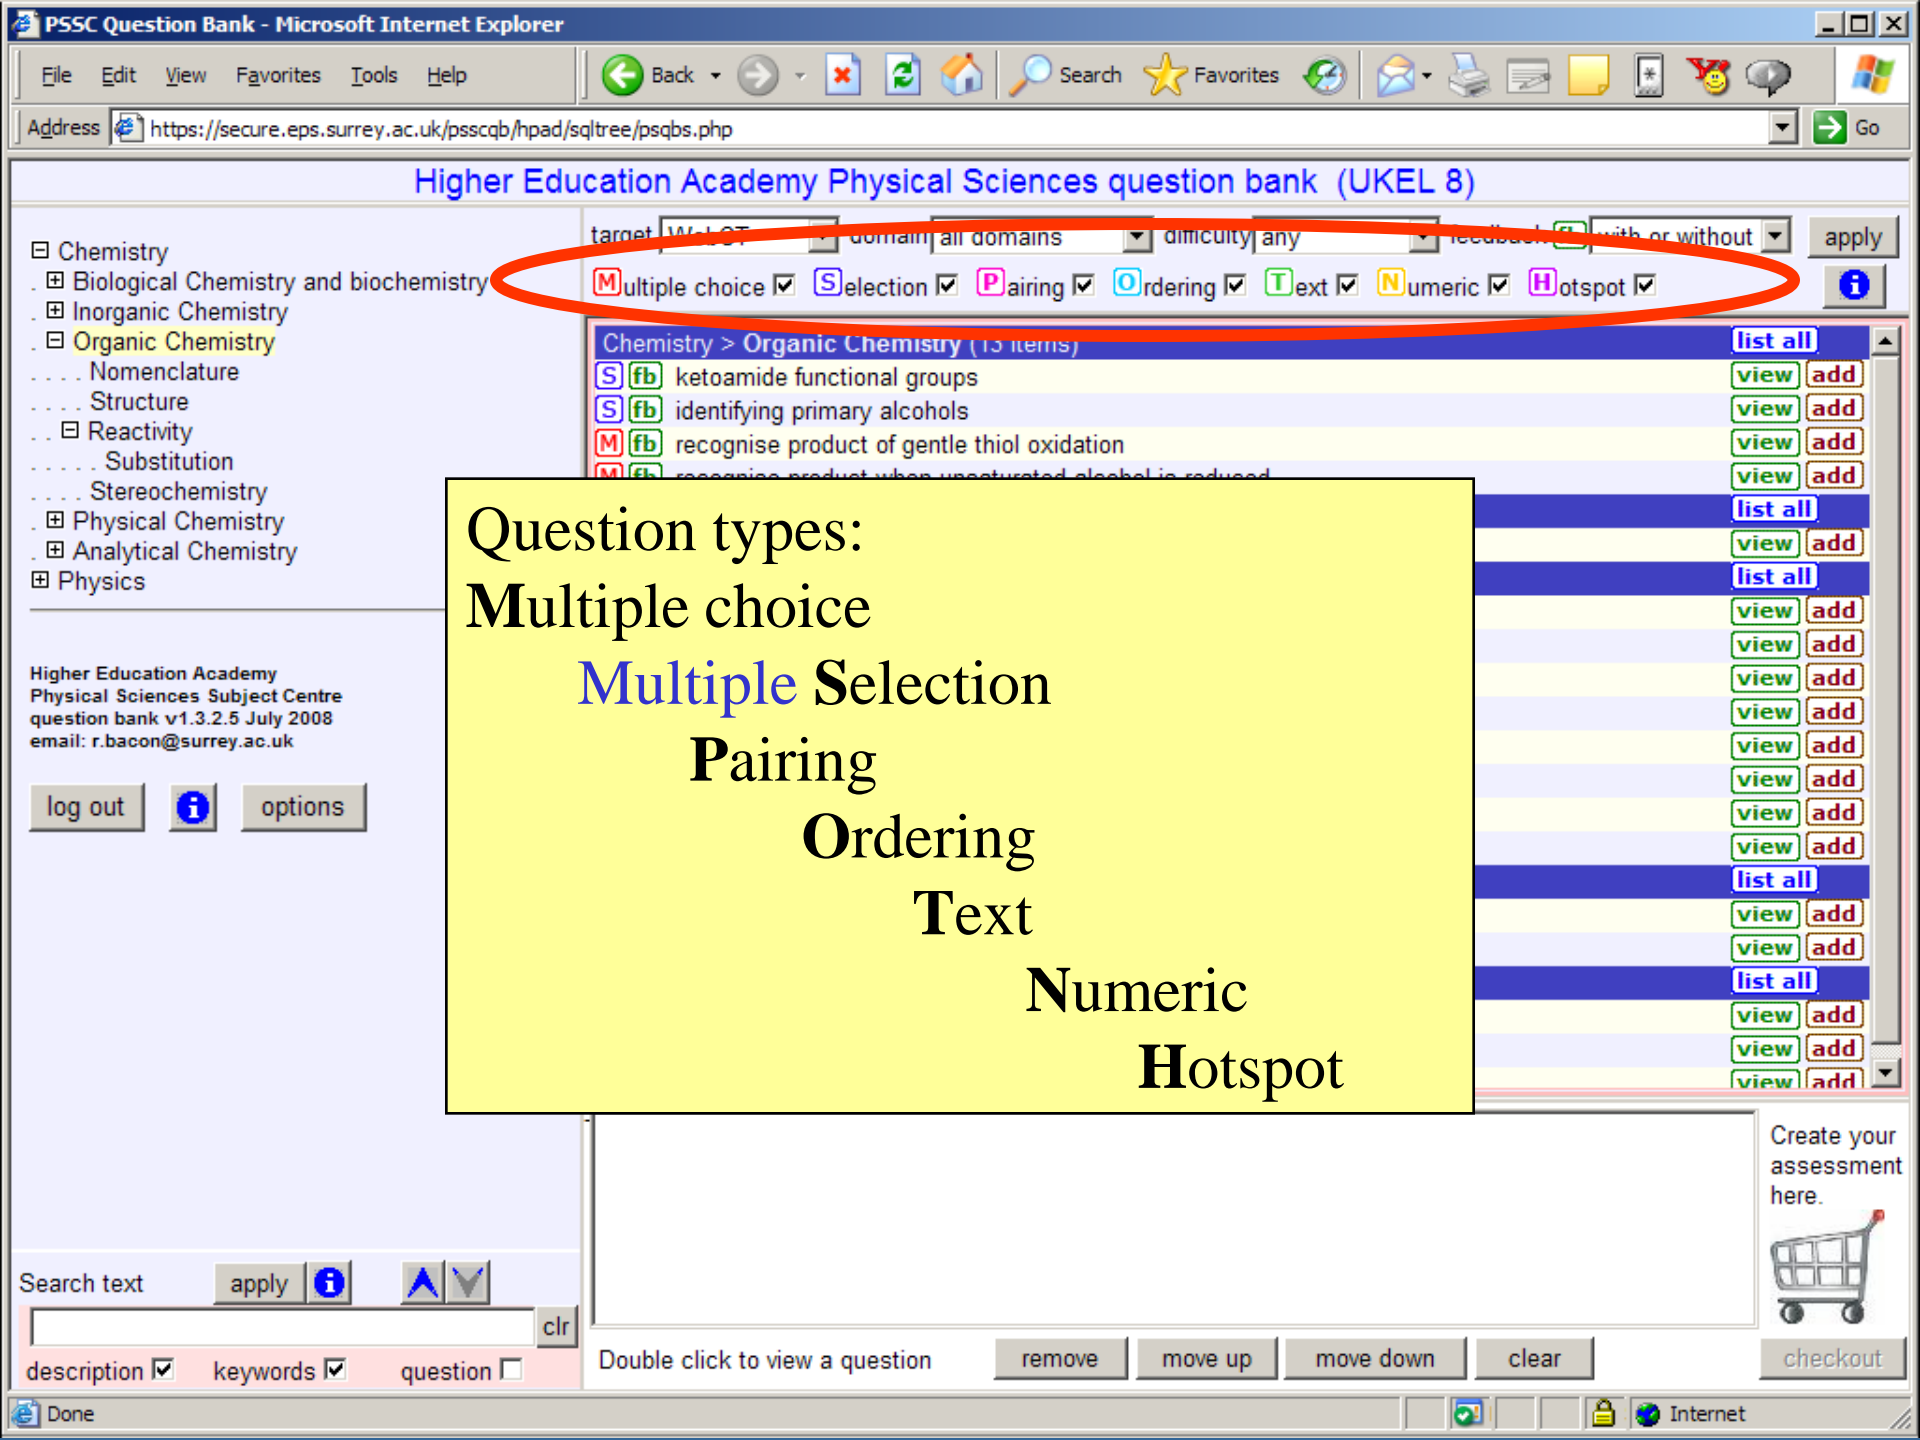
PSSC Question Bank - Microsoft Internet Explorer

File Edit View Favorites Tools Help

Back Search Favorites

Address https://secure.eps.surrey.ac.uk/psscqb/hpad/sqltree/psqbs.php Go

Higher Education Academy Physical Sciences question bank (UKEL 8)

⊟ Chemistry
⊞ Biological Chemistry and biochemistry
⊞ Inorganic Chemistry
⊟ Organic Chemistry
Nomenclature
Structure
⊟ Reactivity
Substitution
Stereochemistry
⊞ Physical Chemistry
⊞ Analytical Chemistry
⊞ Physics

Higher Education Academy
Physical Sciences Subject Centre
question bank v1.3.2.5 July 2008
email: r.bacon@surrey.ac.uk

log out options

target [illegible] domain all domains difficulty any feedback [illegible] with or without apply

Multiple choice ☑ Selection ☑ Pairing ☑ Ordering ☑ Text ☑ Numeric ☑ Hotspot ☑

Chemistry > Organic Chemistry (13 items) list all
S fb ketoamide functional groups view add
S fb identifying primary alcohols view add
M fb recognise product of gentle thiol oxidation view add
M fb recognise product when unsaturated alcohol is reduced view add

Question types:
Multiple choice
Multiple Selection
Pairing
Ordering
Text
Numeric
Hotspot

Create your assessment here.

checkout

Search text apply

clr

description ☑ keywords ☑ question ☐

Double click to view a question remove move up move down clear

Done Internet